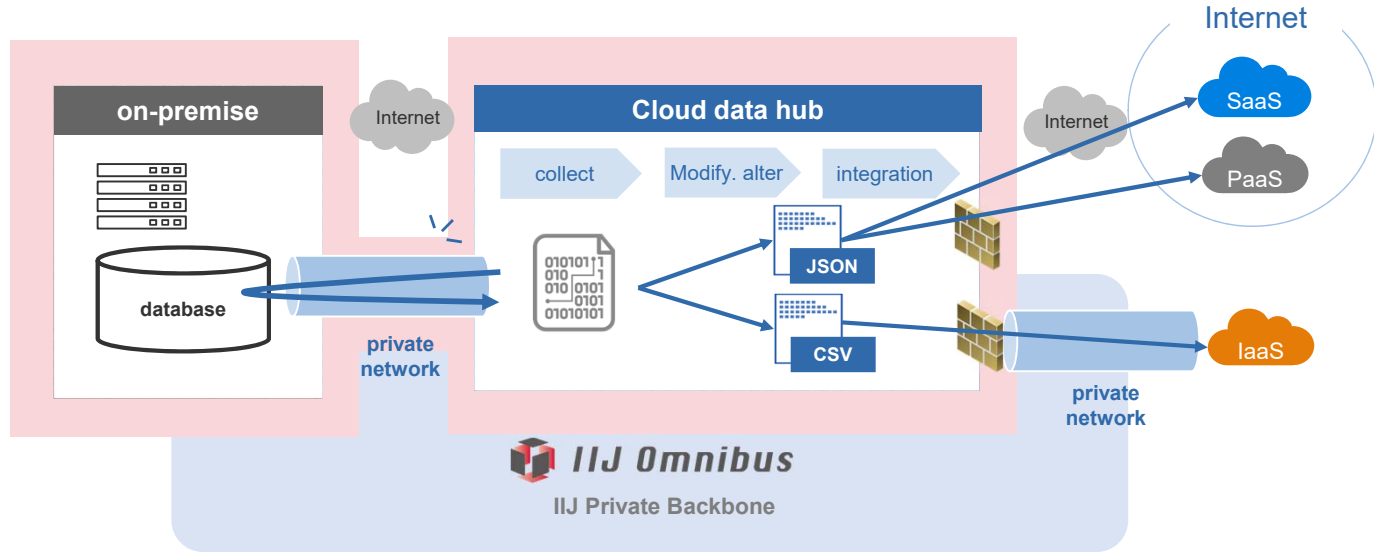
Internet

on-premise

database

Internet

Cloud data hub

collect

Modify. alter

integration

010101
010
010
0101
0101
01010101

JSON

CSV

private network

Internet

SaaS

PaaS

IaaS

private network

IIJ Omnibus

IIJ Private Backbone